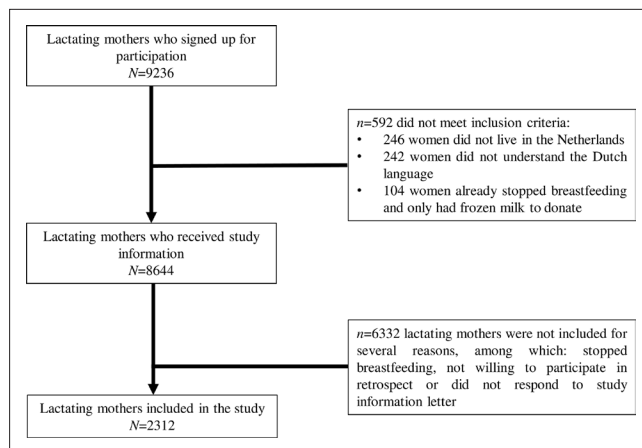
Lactating mothers who signed up for participation
$N$=9236

$n$=592 did not meet inclusion criteria:
• 246 women did not live in the Netherlands
• 242 women did not understand the Dutch language
• 104 women already stopped breastfeeding and only had frozen milk to donate

Lactating mothers who received study information
$N$=8644

$n$=6332 lactating mothers were not included for several reasons, among which: stopped breastfeeding, not willing to participate in retrospect or did not respond to study information letter

Lactating mothers included in the study
$N$=2312